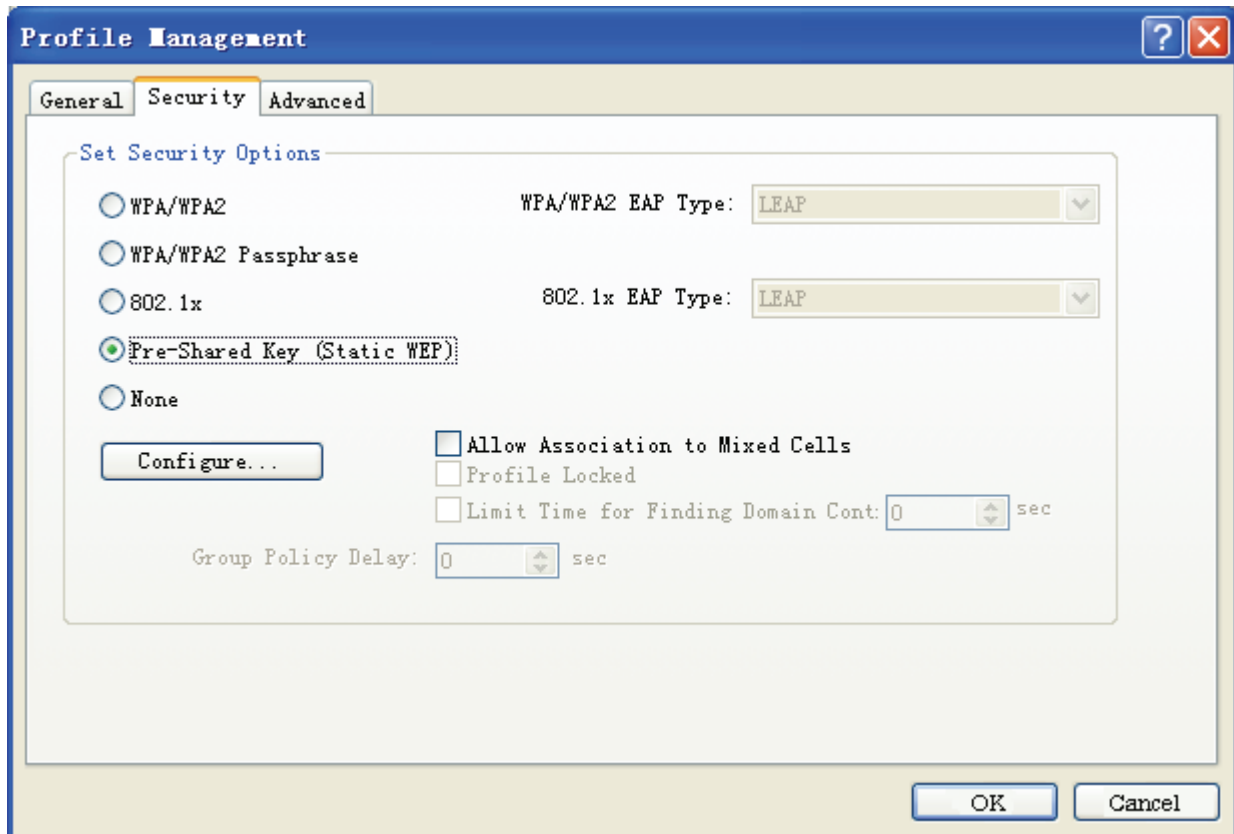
Profile Management

General Security Advanced

Set Security Options

WPA/WPA2

WPA/WPA2 EAP Type: LEAP

WPA/WPA2 Passphrase

802.1x

802.1x EAP Type: LEAP

Pre-Shared Key (Static WEP)

None

Configure...

Allow Association to Mixed Cells

Profile Locked

Limit Time for Finding Domain Cont: 0 sec

Group Policy Delay: 0 sec

OK Cancel